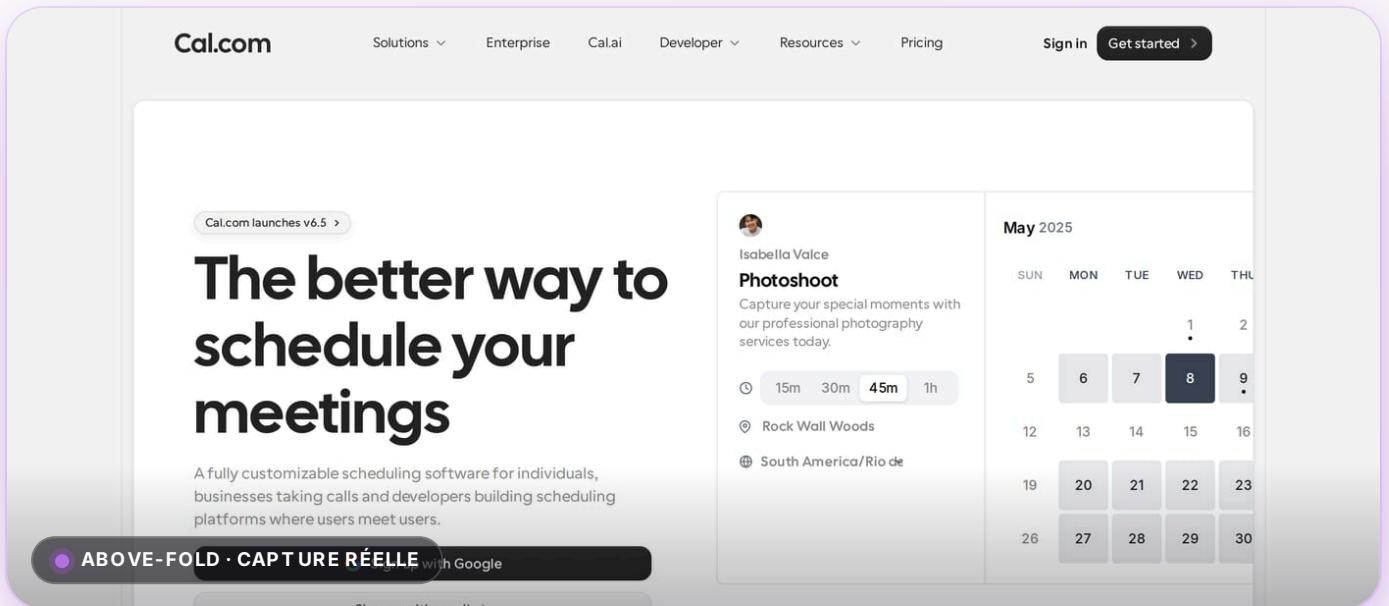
Cal.com

Solutions Enterprise Cal.ai Developer Resources Pricing

Sign in Get started

Cal.com launches v6.5 >

The better way to schedule your meetings

A fully customizable scheduling software for individuals, businesses taking calls and developers building scheduling platforms where users meet users.

ABOVE-FOLD · CAPTURE RÉELLE

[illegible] with Google

Isabella Valce

Photoshoot

Capture your special moments with our professional photography services today.

15m 30m 45m 1h

Rock Wall Woods

South America/Rio de

May 2025

| SUN | MON | TUE | WED | THU |
|---|---|---|---|---|
| | | | 1 | 2 |
| 5 | 6 | 7 | 8 | 9 |
| 12 | 13 | 14 | 15 | 16 |
| 19 | 20 | 21 | 22 | 23 |
| 26 | 27 | 28 | 29 | 30 |